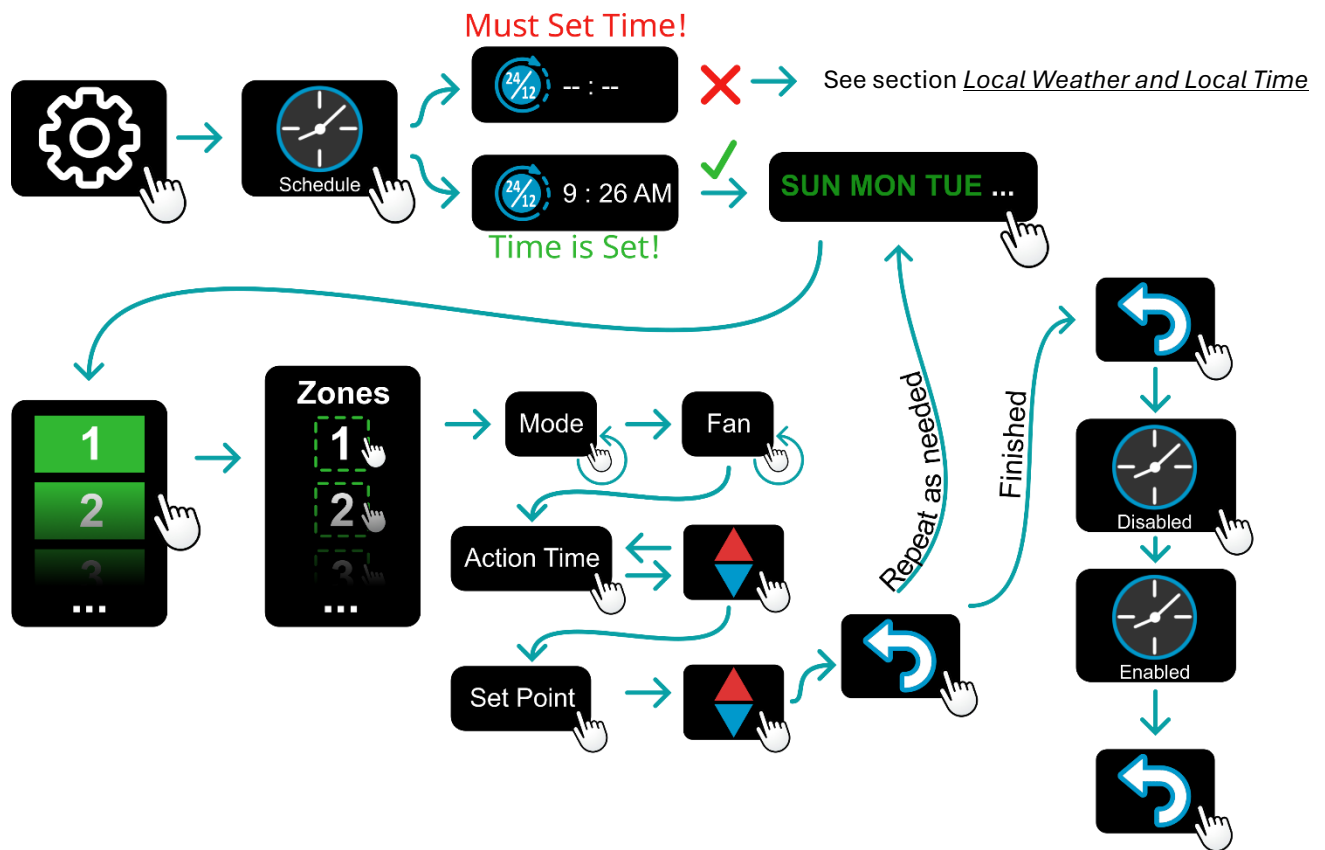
Must Set Time!

Schedule

24/12 -- : --

See section *Local Weather and Local Time*

24/12 9 : 26 AM

Time is Set!

SUN MON TUE ...

1
2
3
...

Zones
1
2
3
...

Mode

Fan

Action Time

Set Point

Repeat as needed

Finished

Disabled

Enabled